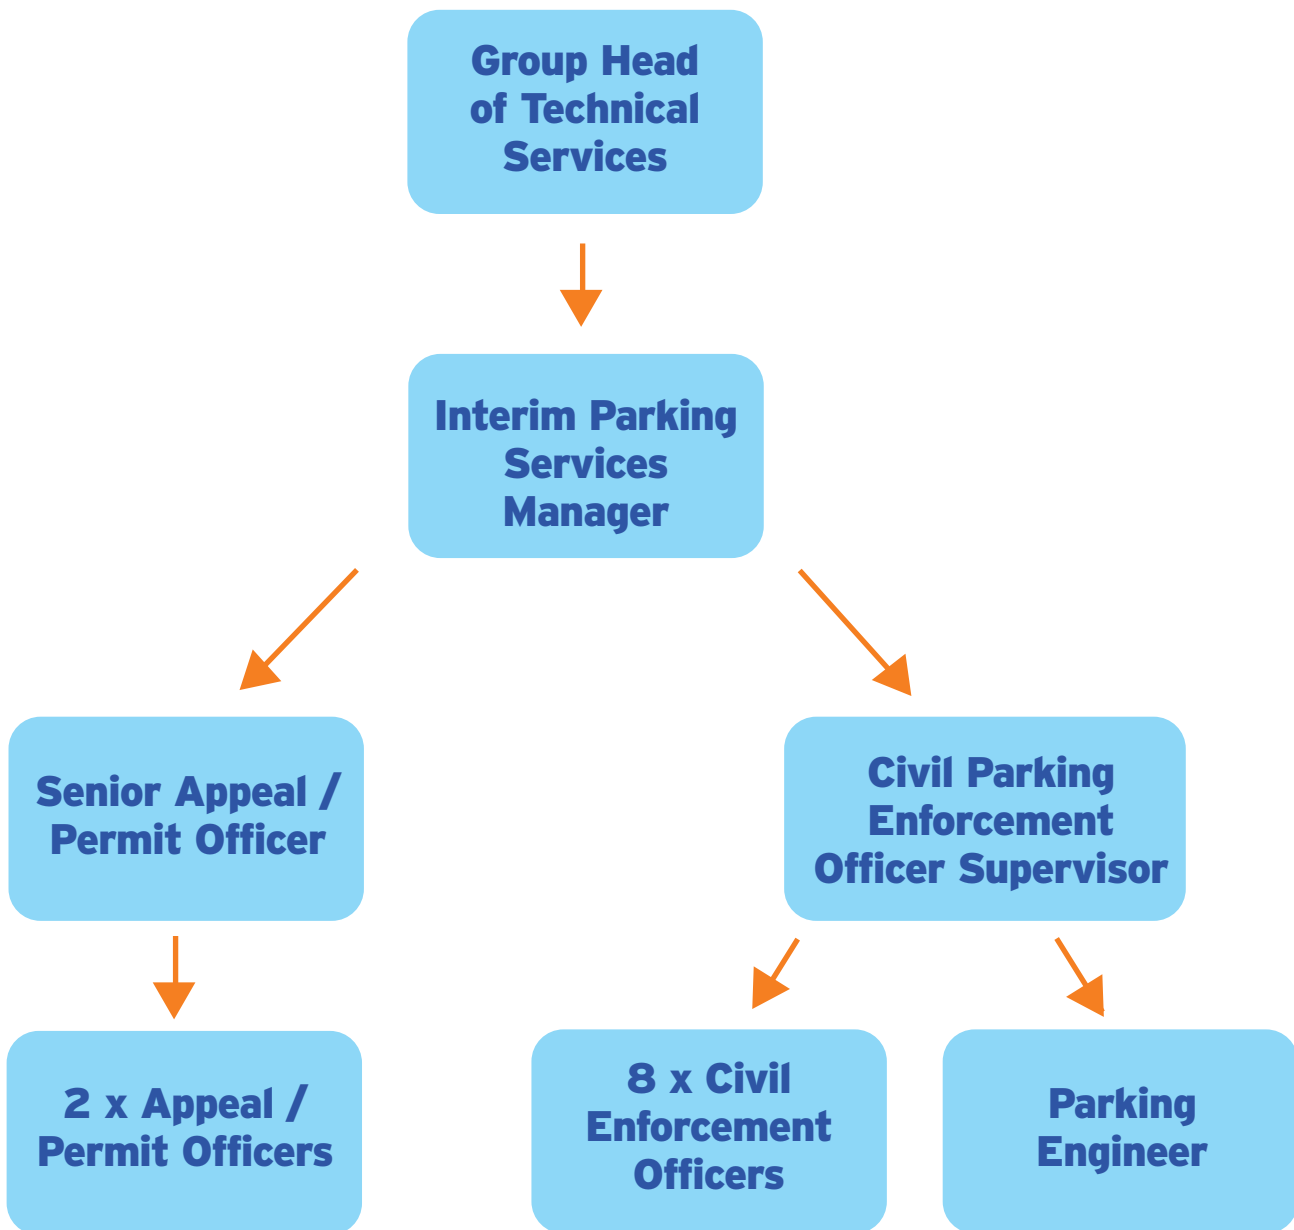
Group Head of Technical Services

Interim Parking Services Manager

Senior Appeal / Permit Officer

Civil Parking Enforcement Officer Supervisor

2 x Appeal / Permit Officers

8 x Civil Enforcement Officers

Parking Engineer